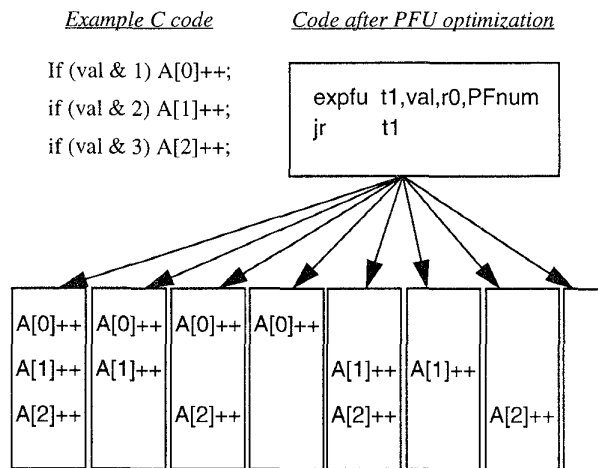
Example C code

If (val & 1) A[0]++;
if (val & 2) A[1]++;
if (val & 3) A[2]++;

Code after PFU optimization

expfu t1,val,r0,PFnum
jr t1

A[0]++
A[1]++
A[2]++

A[0]++
A[1]++

A[0]++
A[2]++

A[0]++

A[1]++
A[2]++

A[1]++

A[2]++